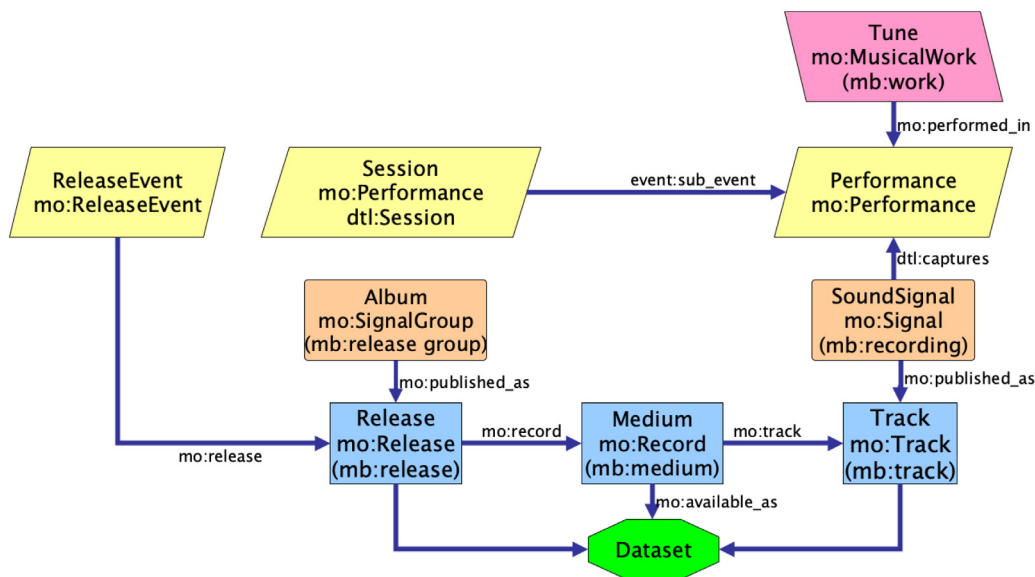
Tune
mo:MusicalWork
(mb:work)

mo:performed_in

ReleaseEvent
mo:ReleaseEvent

Session
mo:Performance
dtl:Session

event:sub_event

Performance
mo:Performance

dtl:captures

Album
mo:SignalGroup
(mb:release group)

SoundSignal
mo:Signal
(mb:recording)

mo:published_as

mo:published_as

Release
mo:Release
(mb:release)

mo:record

Medium
mo:Record
(mb:medium)

mo:track

Track
mo:Track
(mb:track)

mo:release

mo:available_as

Dataset